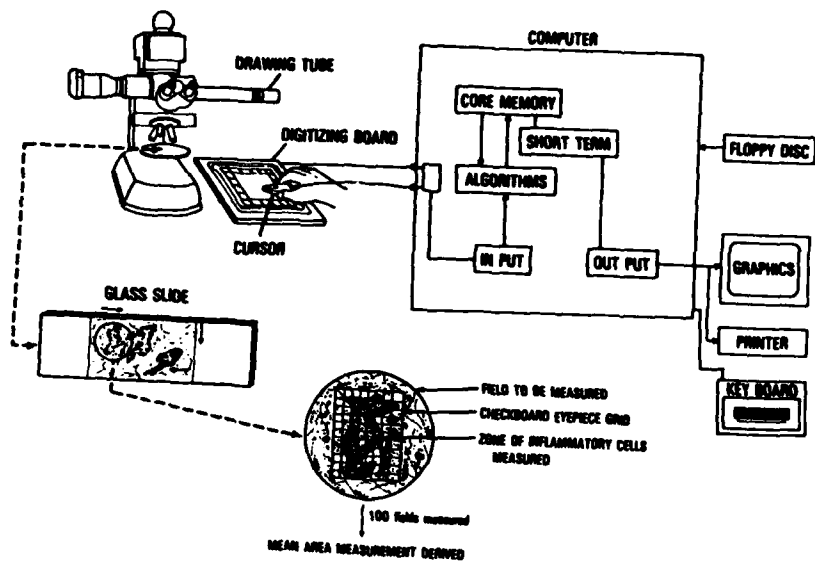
DRAWING TUBE

COMPUTER

CORE MEMORY

SHORT TERM

DIGITIZING BOARD

ALGORITHMS

FLOPPY DISC

CURSOR

IN PUT

OUT PUT

GRAPHICS

GLASS SLIDE

PRINTER

KEY BOARD

FIELD TO BE MEASURED

CHECKBOARD EYEPIECE GRID

ZONE OF INFLAMMATORY CELLS MEASURED

100 fields measured

MEAN AREA MEASUREMENT DERIVED